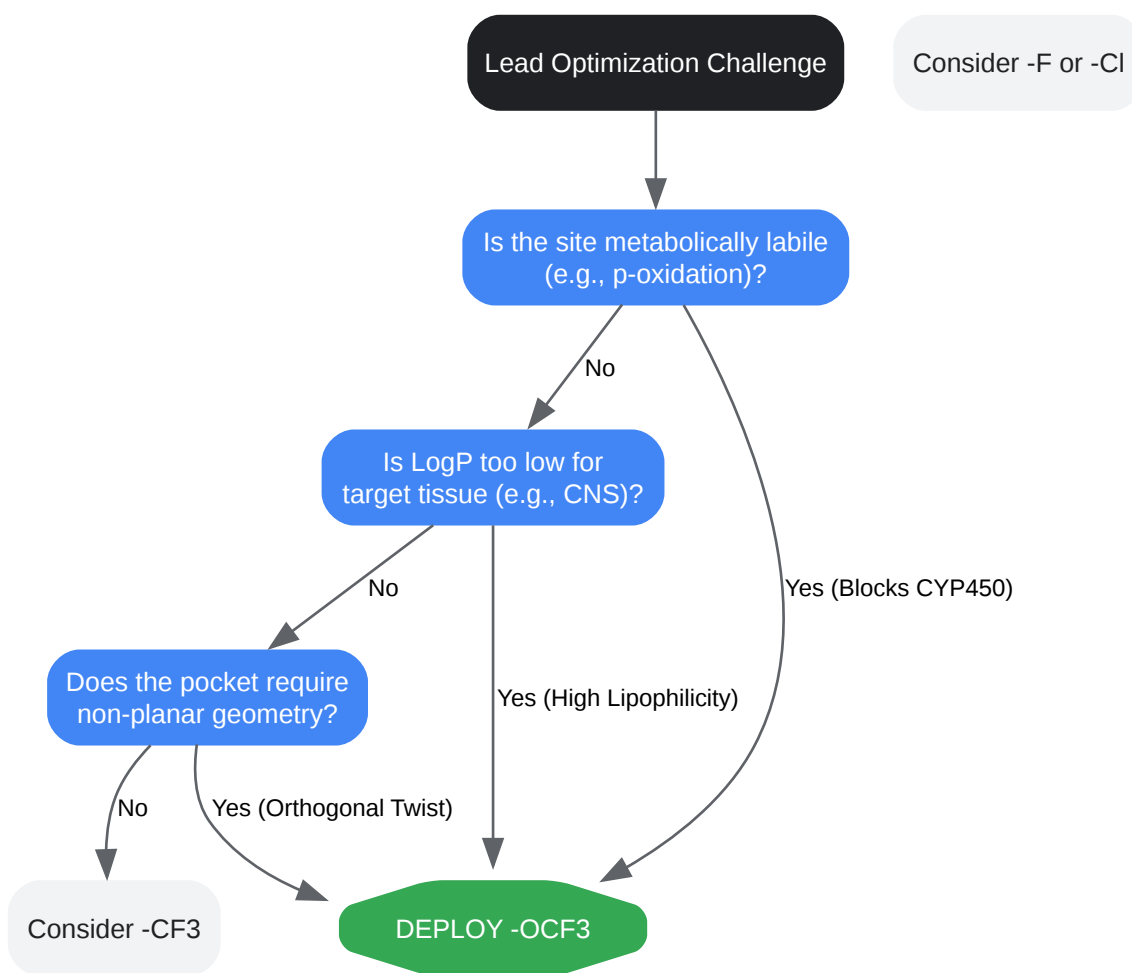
Lead Optimization Challenge

Consider -F or -Cl

Is the site metabolically labile (e.g., p-oxidation)?

No

Is LogP too low for target tissue (e.g., CNS)?

Yes (Blocks CYP450)

No

Does the pocket require non-planar geometry?

Yes (High Lipophilicity)

No

Yes (Orthogonal Twist)

Consider -CF3

DEPLOY -OCF3